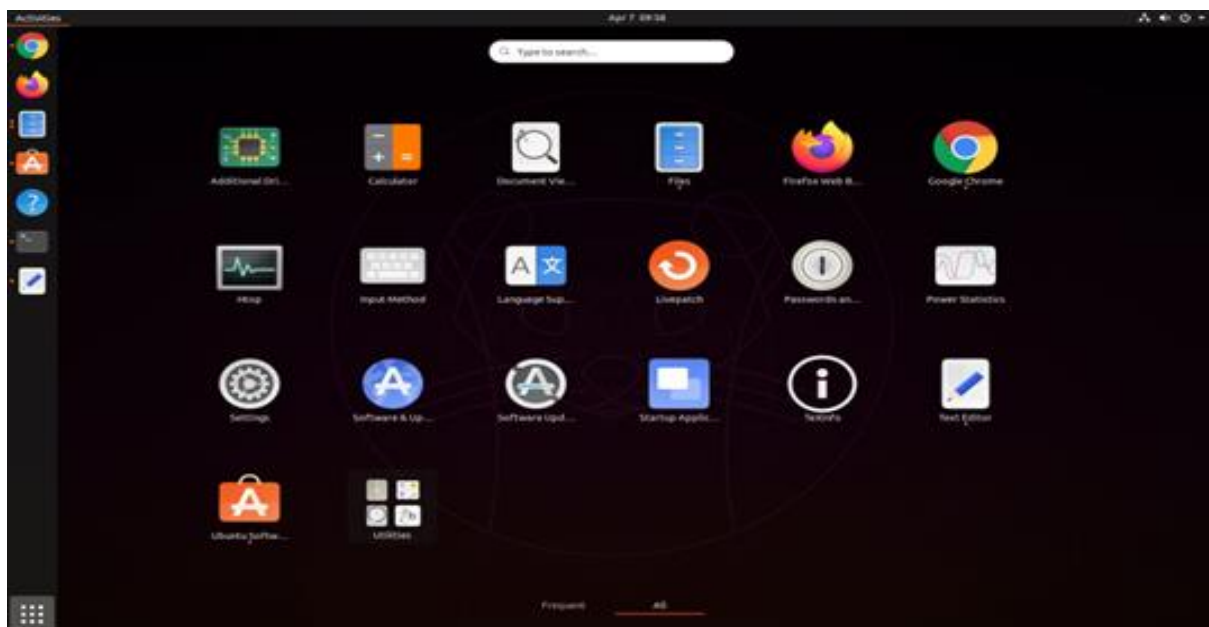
Activities

Apr 7 09:58

Type to search...

Additional Dri...

Calculator

Document Vie...

Files

Firefox Web B...

Google Chrome

Htop

Input Method

Language Sup...

Livepatch

Passwords an...

Power Statistics

Settings

Software & Up...

Software Upd...

Startup Applic...

TeXInfo

Text Editor

Ubuntu Softw...

Utilities

Frequent

All